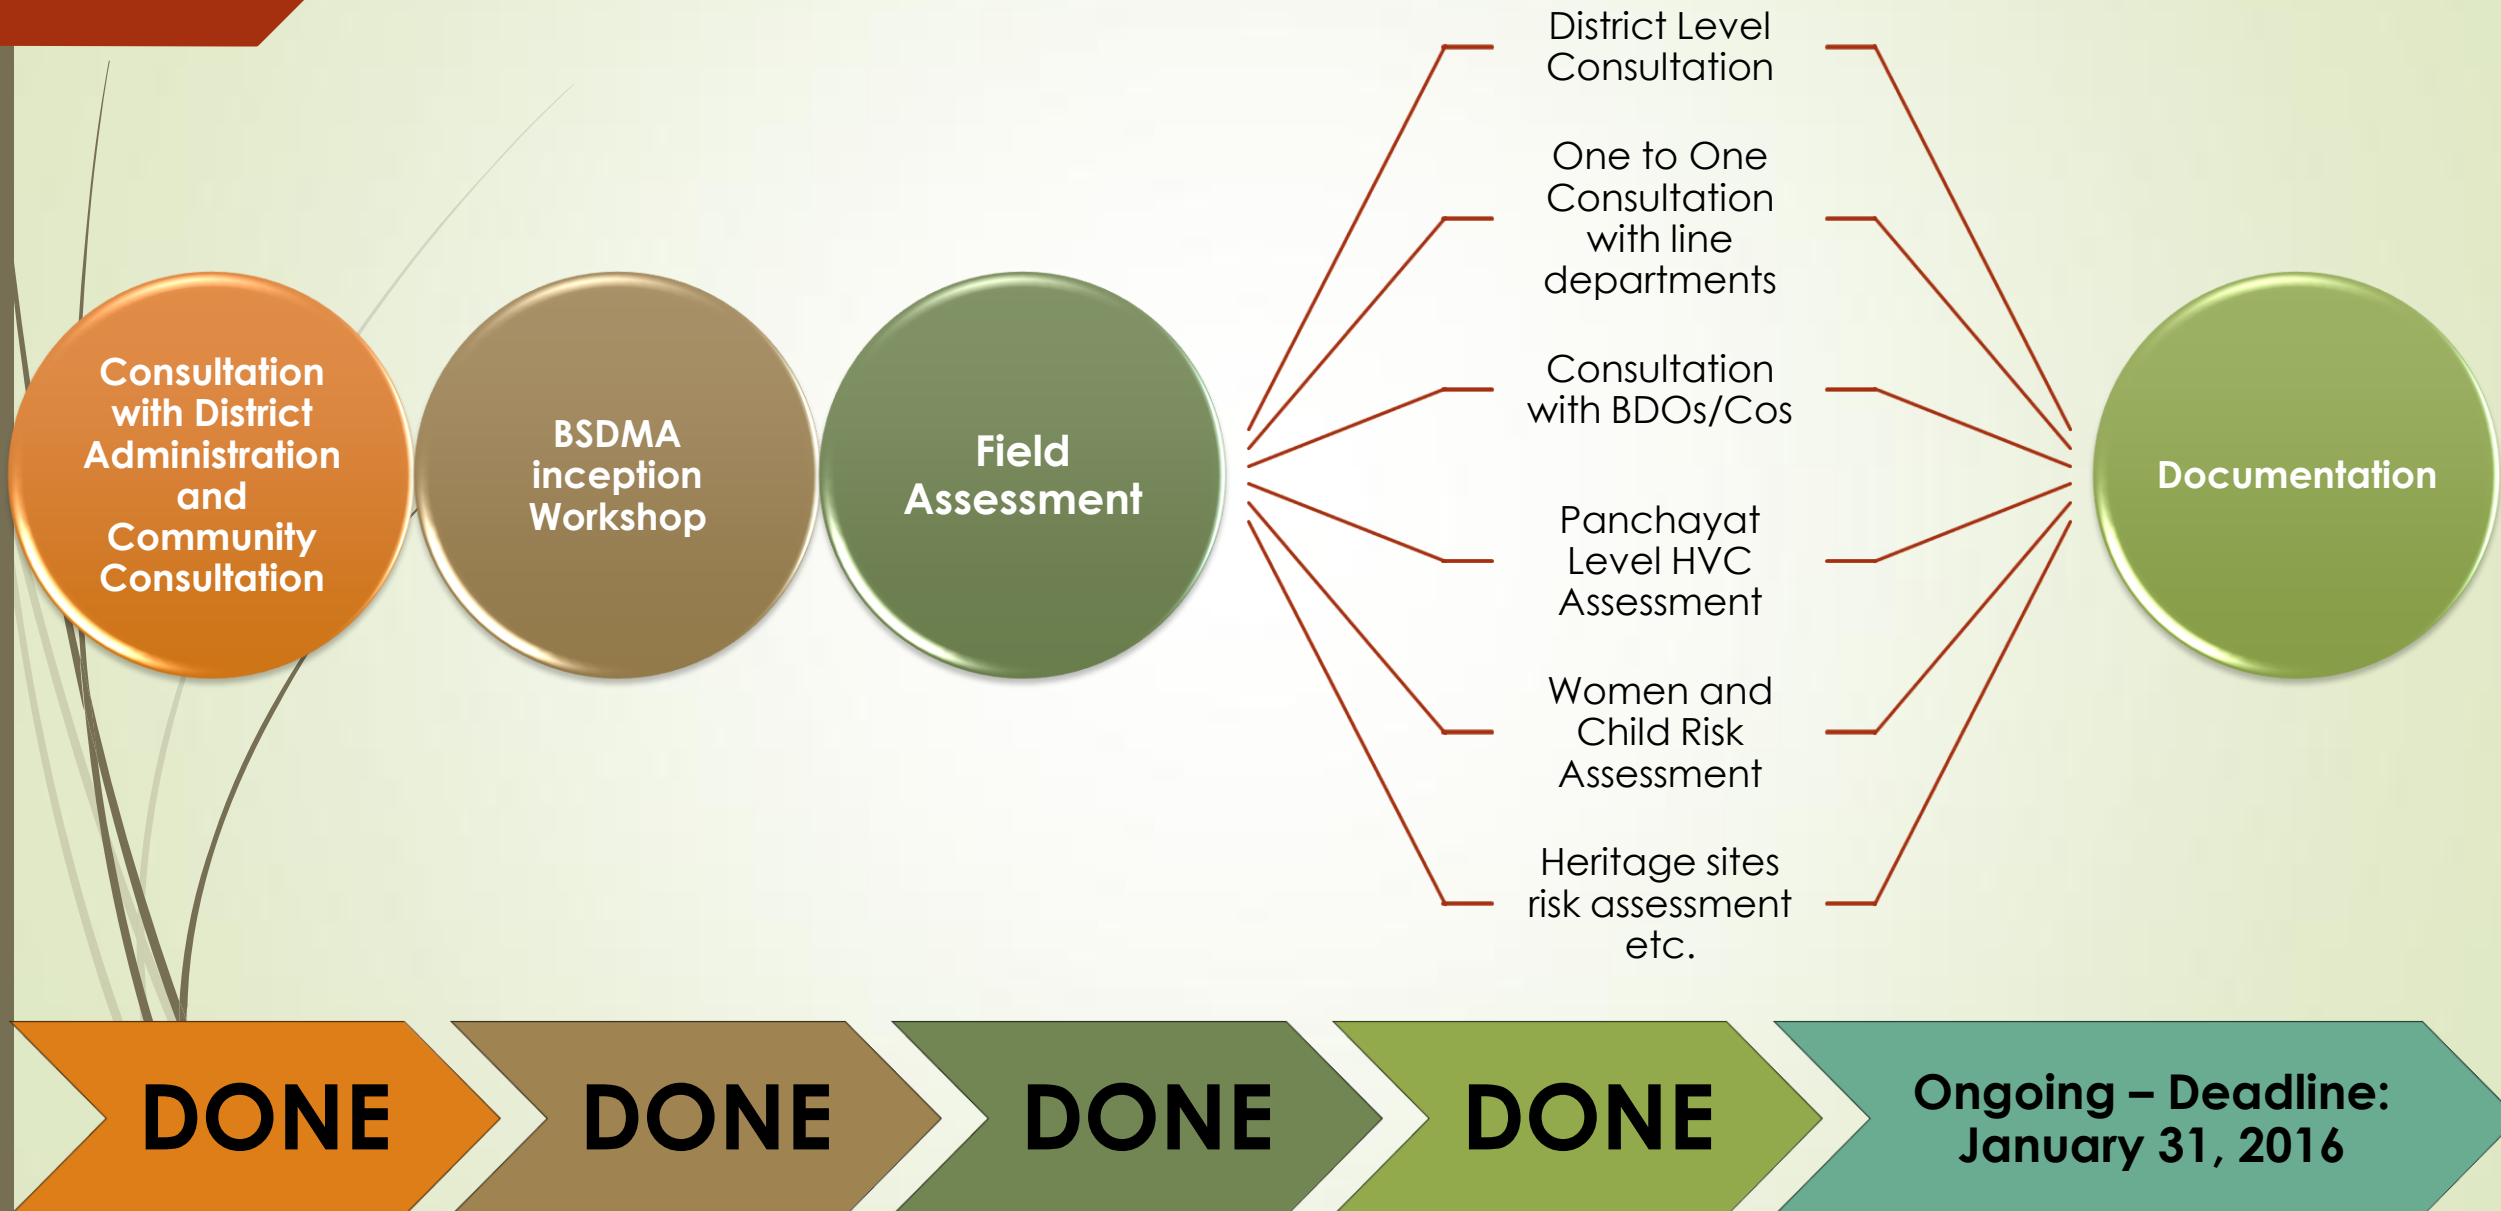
Consultation with District Administration and Community Consultation

BSDMA inception Workshop

Field Assessment

District Level Consultation

One to One Consultation with line departments

Consultation with BDOs/Cos

Panchayat Level HVC Assessment

Women and Child Risk Assessment

Heritage sites risk assessment etc.

Documentation

DONE

DONE

DONE

DONE

Ongoing – Deadline: January 31, 2016